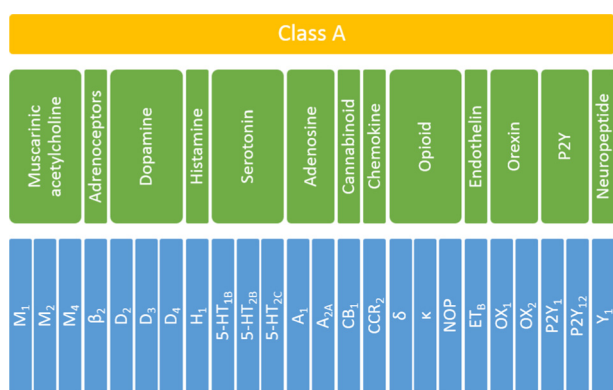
Class A

Muscarinic acetylcholine
Adrenoceptors
Dopamine
Histamine
Serotonin
Adenosine
Cannabinoid
Chemokine
Opioid
Endothelin
Orexin
P2Y
Neuropeptide

$M_1$
$M_2$
$M_4$
$\beta_2$
$D_2$
$D_3$
$D_4$
$H_1$
5-HT$_{1B}$
5-HT$_{2B}$
5-HT$_{2C}$
$A_1$
$A_{2A}$
$CB_1$
$CCR_2$
δ
κ
NOP
$ET_B$
$OX_1$
$OX_2$
$P2Y_1$
$P2Y_{12}$
$Y_1$